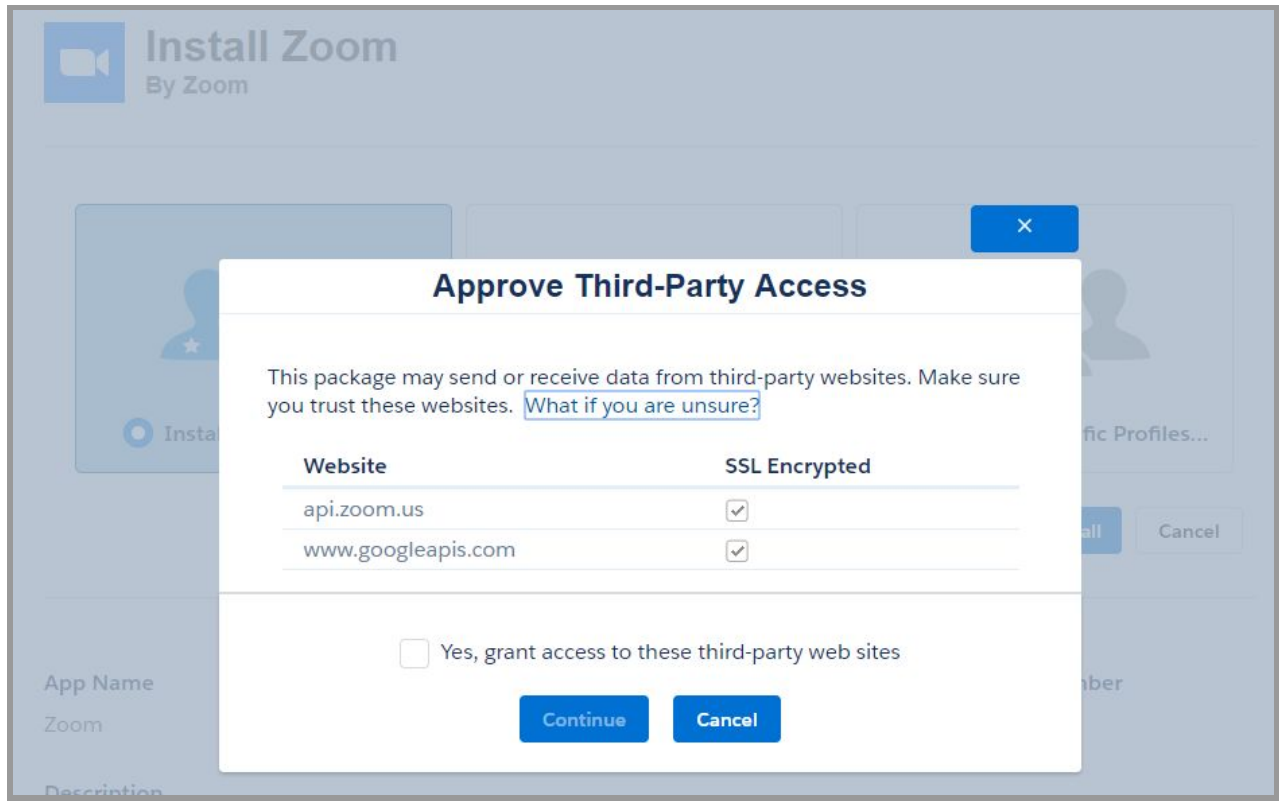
Install Zoom
By Zoom

Insta

fic Profiles...

all

Cancel

App Name

Zoom

mber

Description

×

Approve Third-Party Access

This package may send or receive data from third-party websites. Make sure you trust these websites. What if you are unsure?

| Website | SSL Encrypted |
|---|---|
| api.zoom.us | ✓ |
| www.googleapis.com | ✓ |

Yes, grant access to these third-party web sites

Continue

Cancel